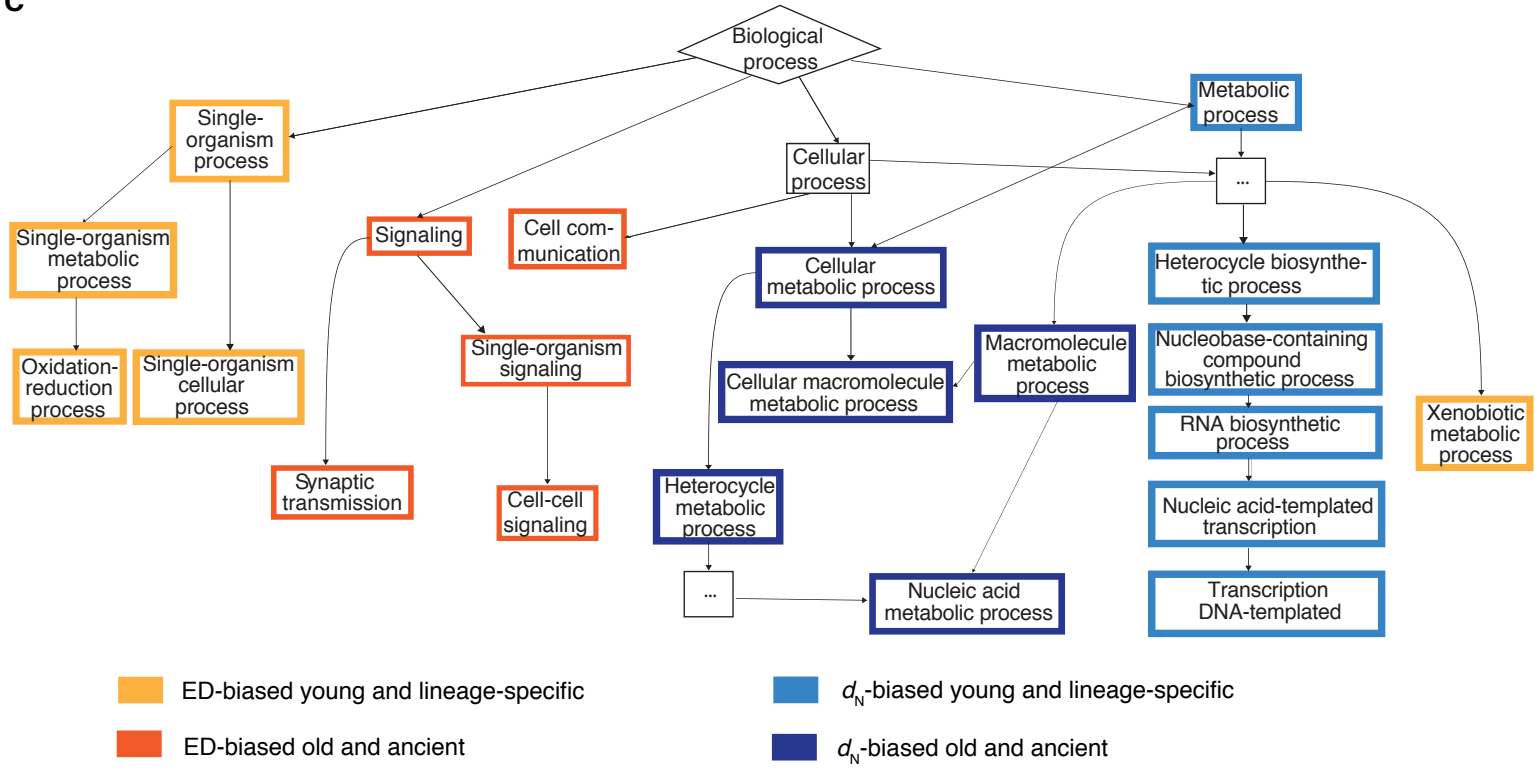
c

Biological process

Single-organism process

Metabolic process

Cellular process

...

Single-organism metabolic process

Signaling

Cell communication

Cellular metabolic process

Heterocycle biosynthetic process

Macromolecule metabolic process

Nucleobase-containing compound biosynthetic process

Oxidation-reduction process

Single-organism cellular process

Single-organism signaling

Cellular macromolecule metabolic process

RNA biosynthetic process

Xenobiotic metabolic process

Synaptic transmission

Cell-cell signaling

Heterocycle metabolic process

Nucleic acid-templated transcription

...

Nucleic acid metabolic process

Transcription DNA-templated

ED-biased young and lineage-specific

$d_N$-biased young and lineage-specific

ED-biased old and ancient

$d_N$-biased old and ancient